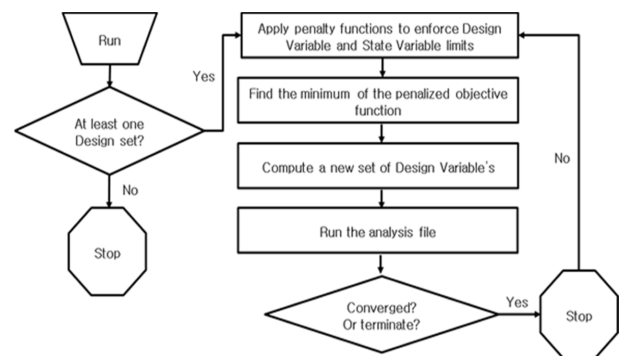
Run

At least one Design set?

Yes

No

Stop

Apply penalty functions to enforce Design Variable and State Variable limits

Find the minimum of the penalized objective function

Compute a new set of Design Variable's

Run the analysis file

Converged? Or terminate?

Yes

Stop

No